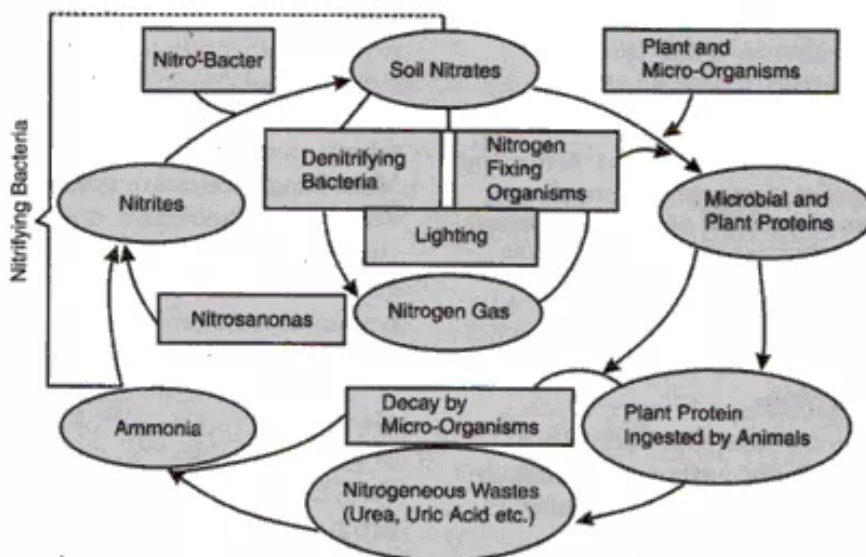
Nitrifying Bacteria

Nitro-Bacter

Soil Nitrates

Plant and Micro-Organisms

Denitrifying Bacteria

Nitrogen Fixing Organisms

Lighting

Nitrites

Microbial and Plant Proteins

Nitrosanonas

Nitrogen Gas

Ammonia

Decay by Micro-Organisms

Plant Protein Ingested by Animals

Nitrogeneous Wastes (Urea, Uric Acid etc.)